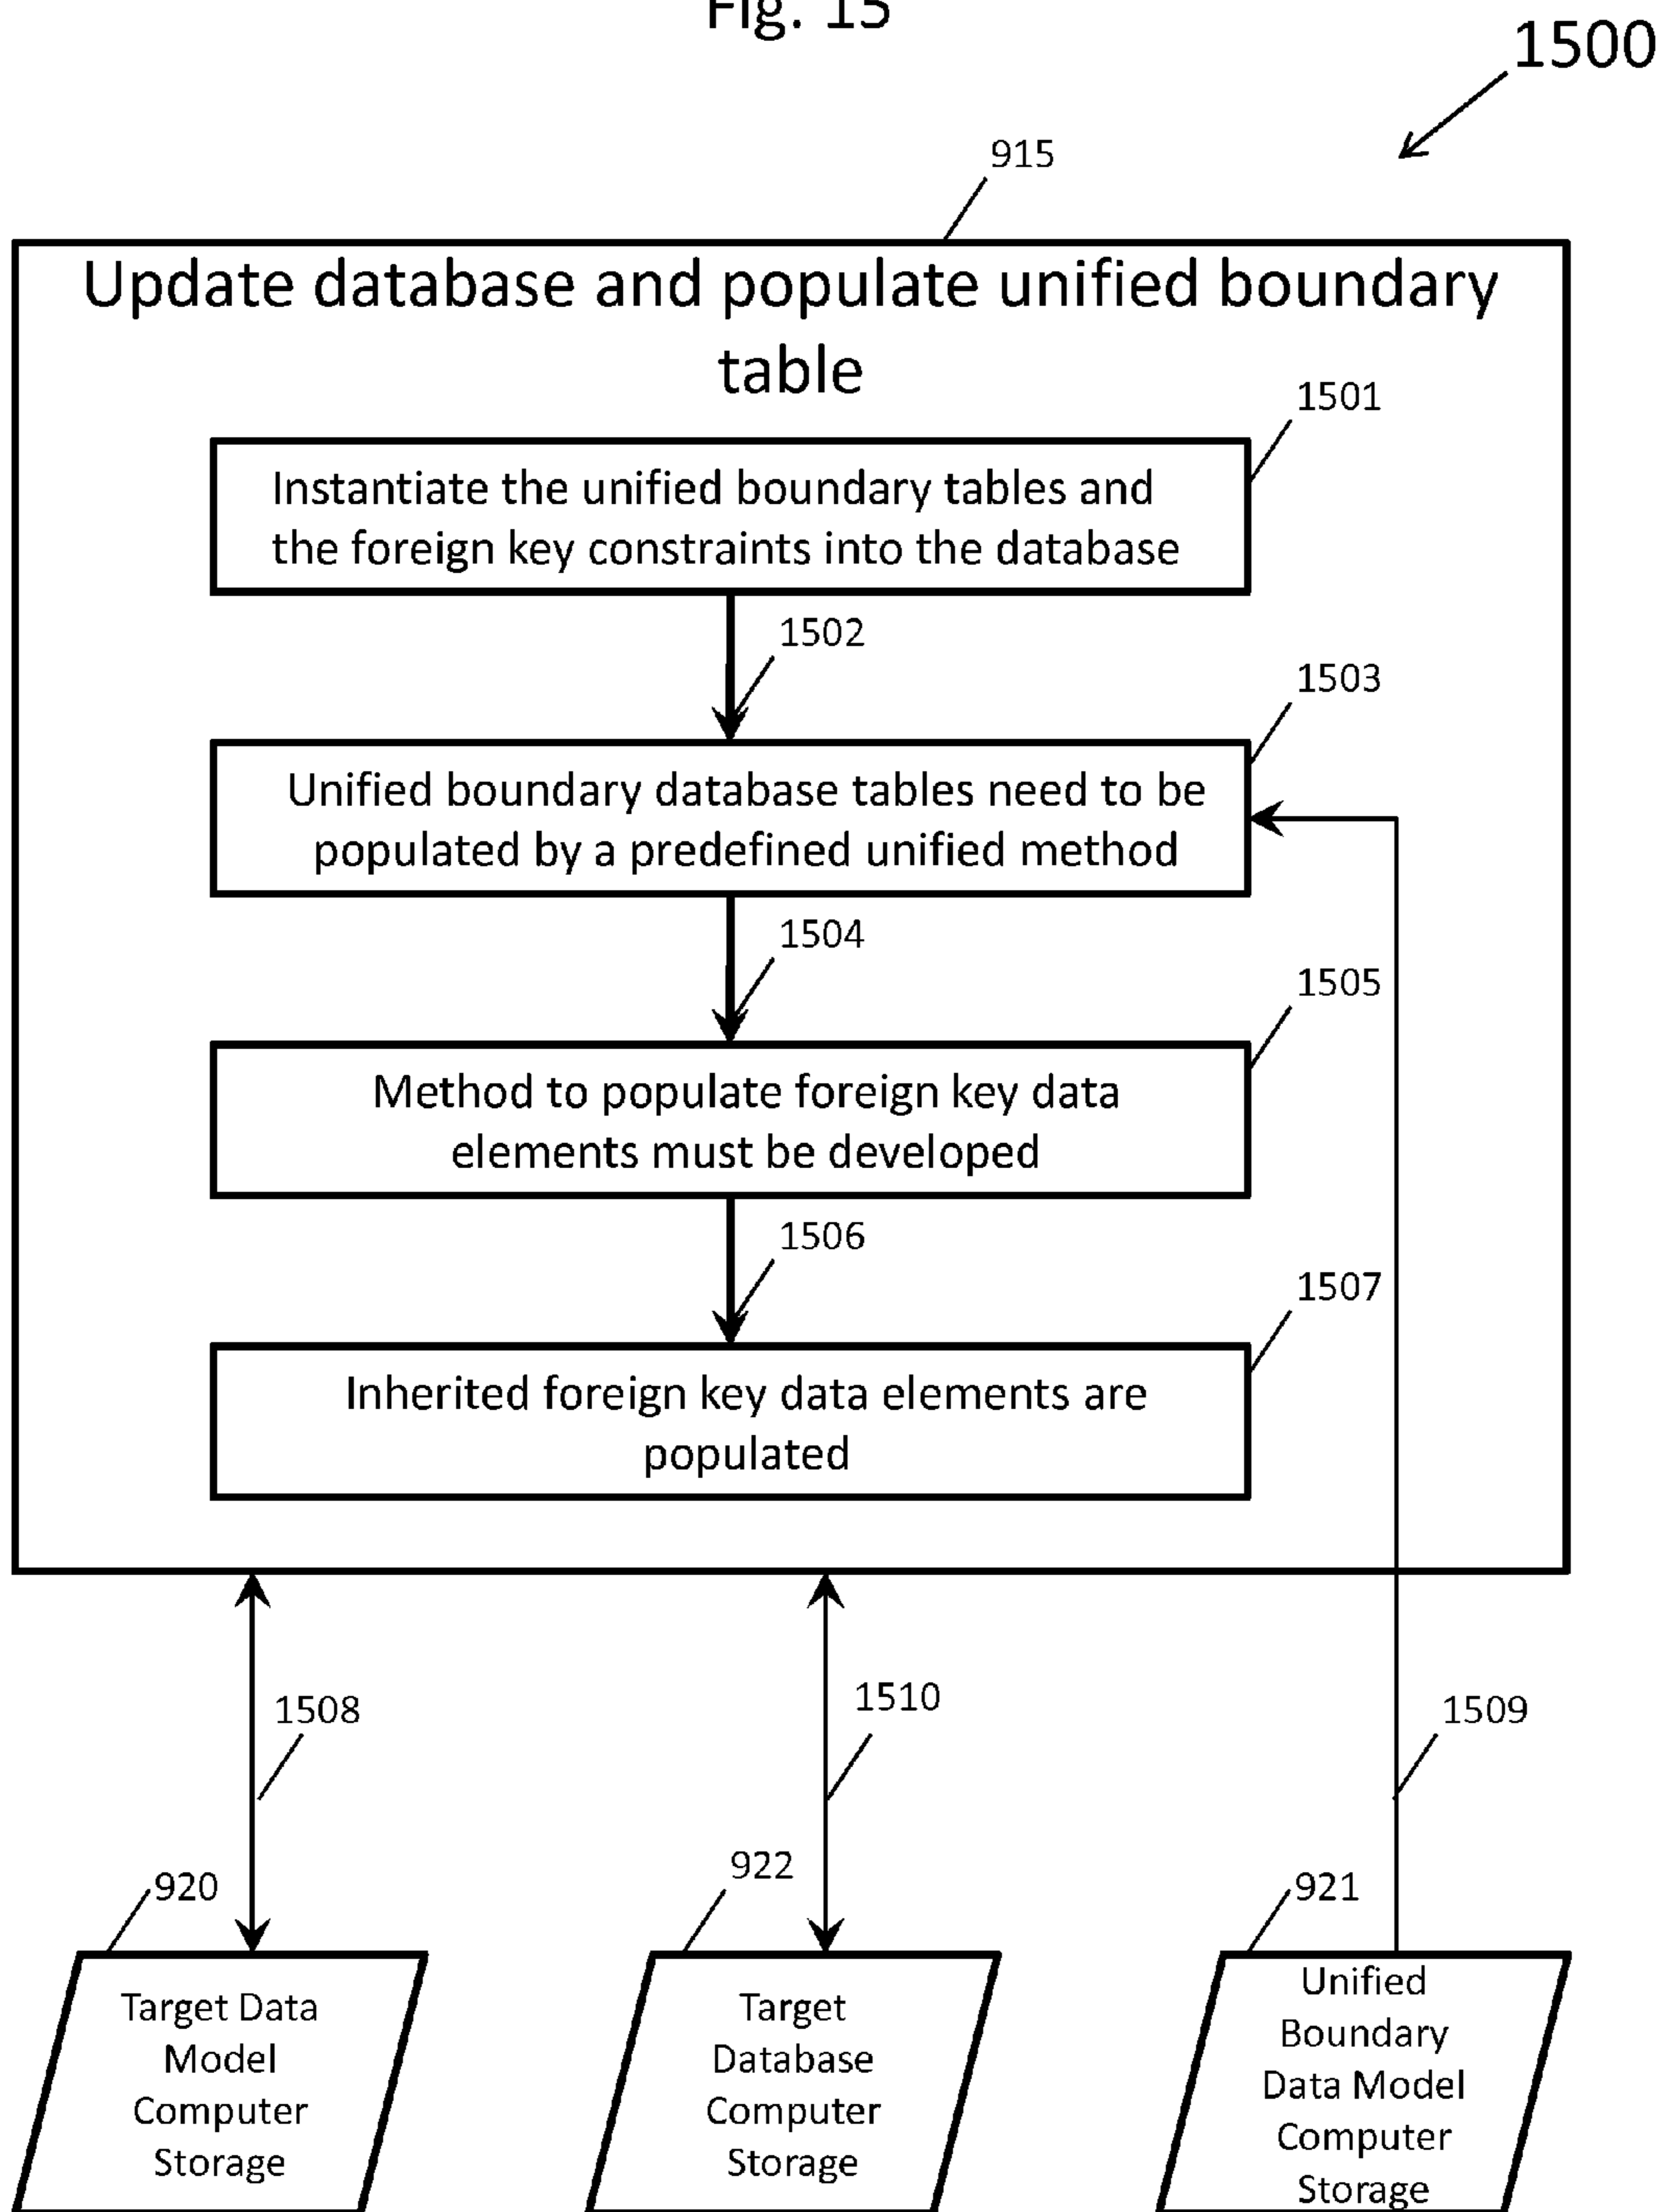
Fig. 15

1500

915

Update database and populate unified boundary table

1501

Instantiate the unified boundary tables and the foreign key constraints into the database

1502

1503

Unified boundary database tables need to be populated by a predefined unified method

1504

1505

Method to populate foreign key data elements must be developed

1506

1507

Inherited foreign key data elements are populated

1508

1510

1509

920

922

921

Target Data Model Computer Storage

Target Database Computer Storage

Unified Boundary Data Model Computer Storage